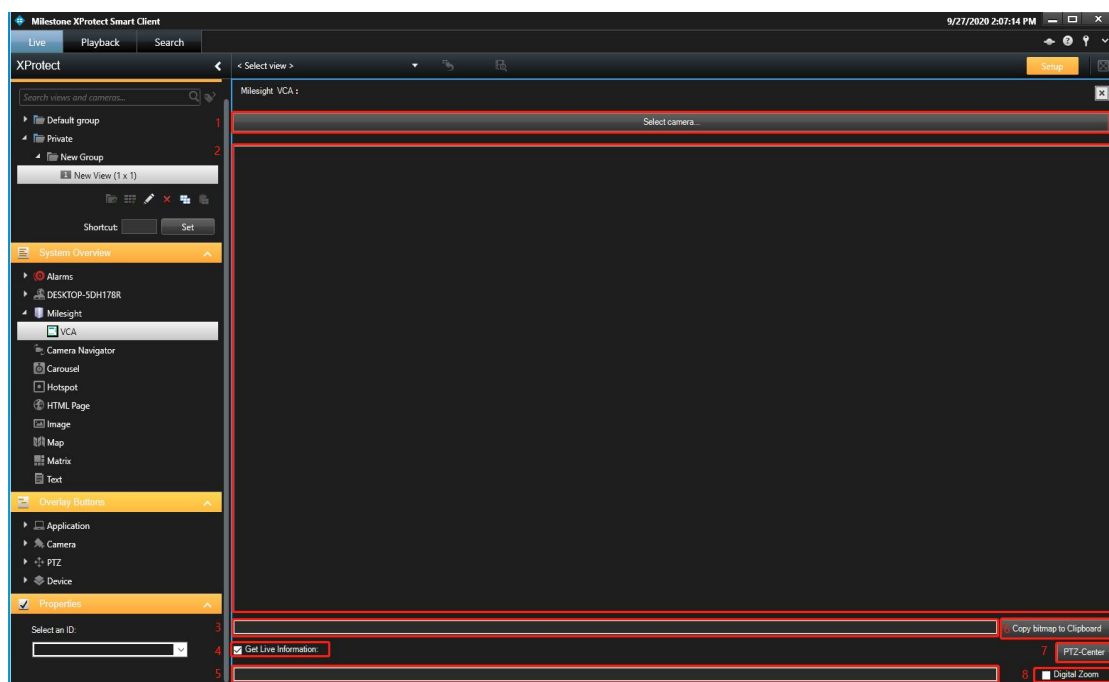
Milestone XProtect Smart Client
9/27/2020 2:07:14 PM
Live
Playback
Search
XProtect
< Select view >
Setup
Search views and cameras...
Milesight VCA :
Default group
1
Private
Select camera...
New Group
2
New View (1 x 1)
Shortcut:
Set
System Overview
Alarms
DESKTOP-5DH178R
Milesight
VCA
Camera Navigator
Carousel
Hotspot
HTML Page
Image
Map
Matrix
Text
Overlay Buttons
Application
Camera
PTZ
Device
Properties
Select an ID:
3
Copy bitmap to Clipboard
4
Get Live Information:
7
PTZ-Center
5
8
Digital Zoom